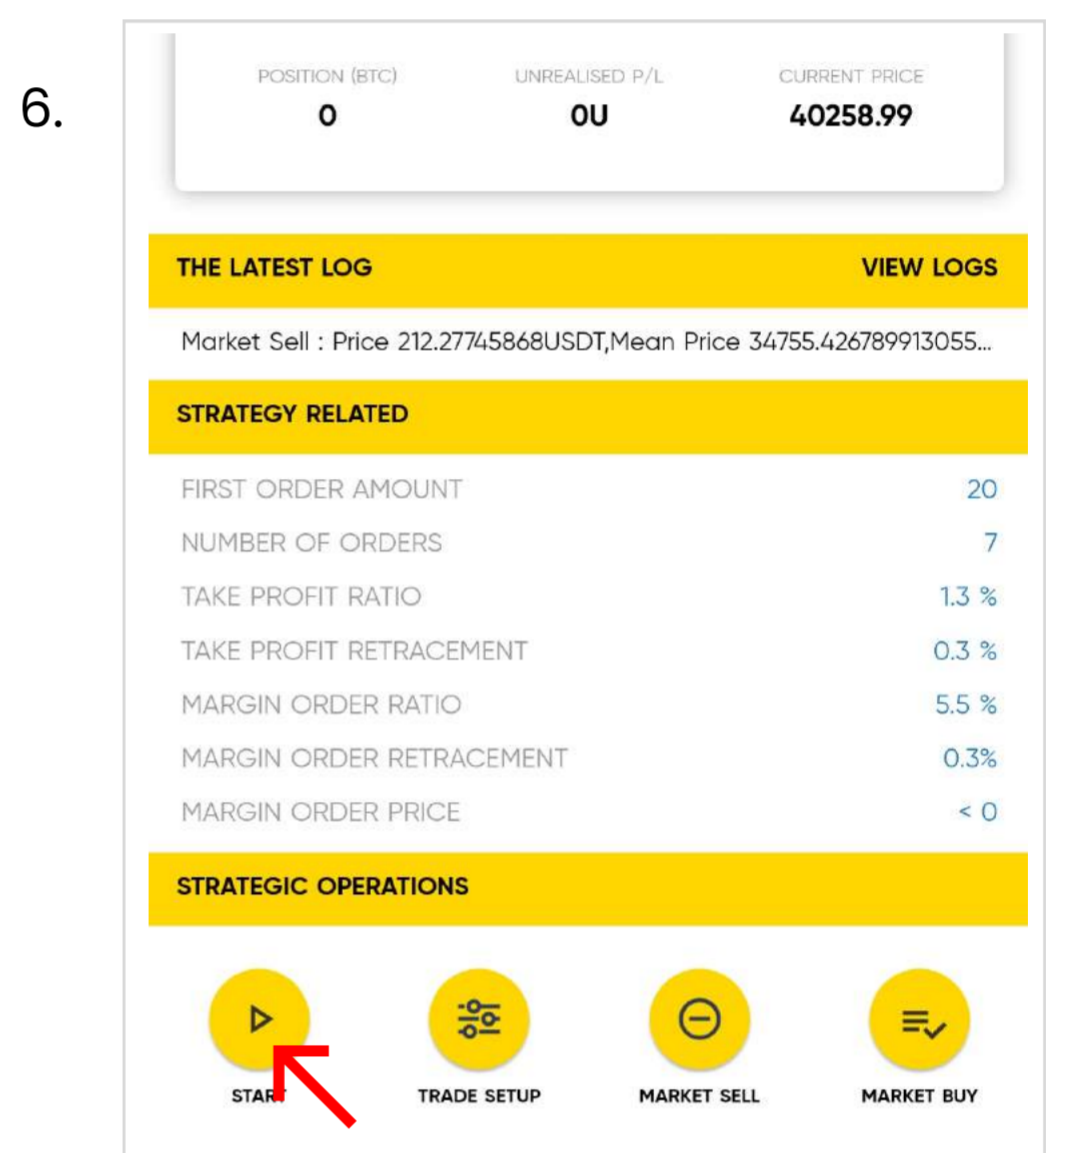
6.

| POSITION (BTC) | UNREALISED P/L | CURRENT PRICE |
|---|---|---|
| 0 | 0U | 40258.99 |

THE LATEST LOG VIEW LOGS

Market Sell : Price 212.27745868USDT,Mean Price 34755.426789913055...

STRATEGY RELATED

| | |
|---|---|
| FIRST ORDER AMOUNT | 20 |
| NUMBER OF ORDERS | 7 |
| TAKE PROFIT RATIO | 1.3 % |
| TAKE PROFIT RETRACEMENT | 0.3 % |
| MARGIN ORDER RATIO | 5.5 % |
| MARGIN ORDER RETRACEMENT | 0.3% |
| MARGIN ORDER PRICE | < 0 |

STRATEGIC OPERATIONS

STAR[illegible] TRADE SETUP MARKET SELL MARKET BUY